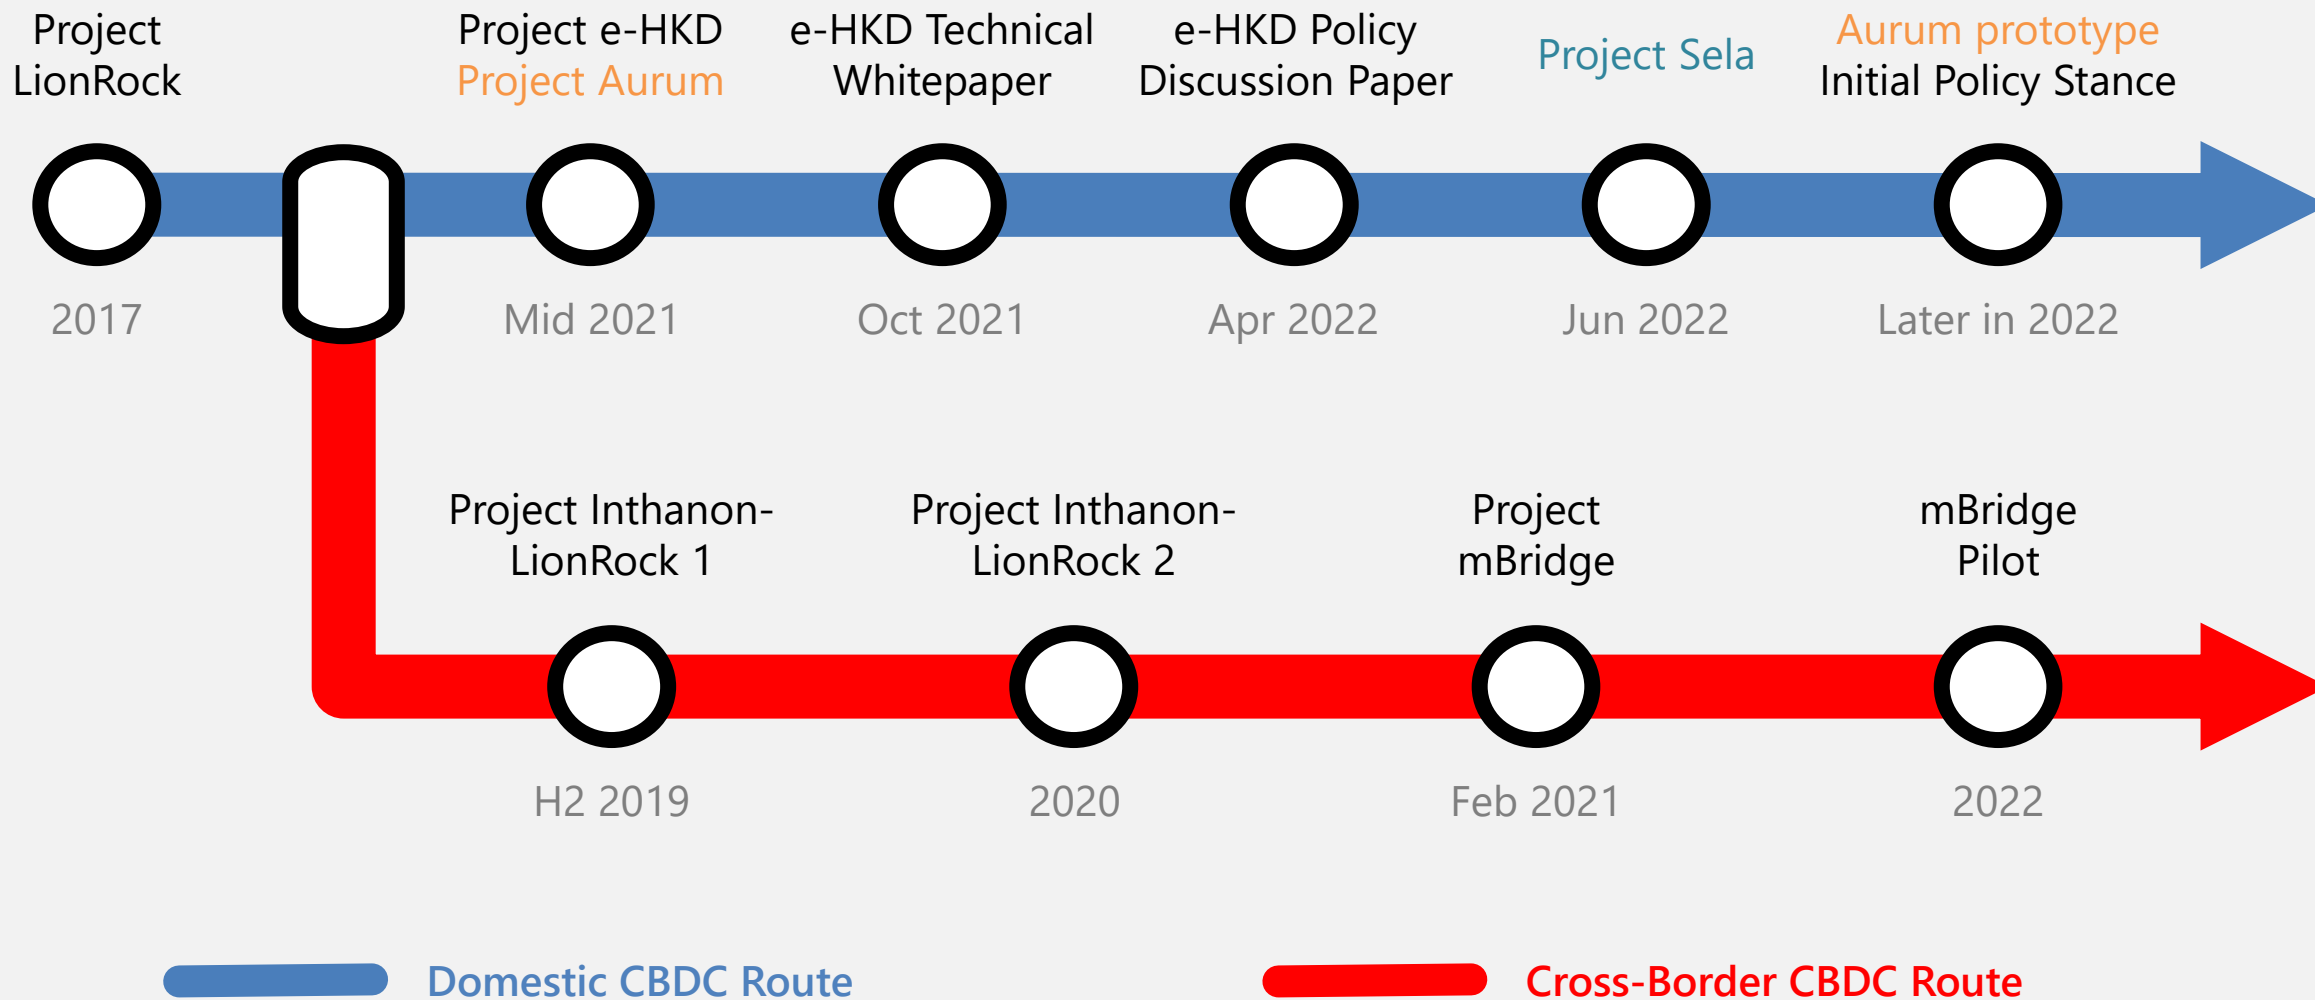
Project LionRock

Project e-HKD
Project Aurum

e-HKD Technical Whitepaper

e-HKD Policy Discussion Paper

Project Sela

Aurum prototype
Initial Policy Stance

2017

Mid 2021

Oct 2021

Apr 2022

Jun 2022

Later in 2022

Project Inthanon-LionRock 1

Project Inthanon-LionRock 2

Project mBridge

mBridge Pilot

H2 2019

2020

Feb 2021

2022

Domestic CBDC Route

Cross-Border CBDC Route